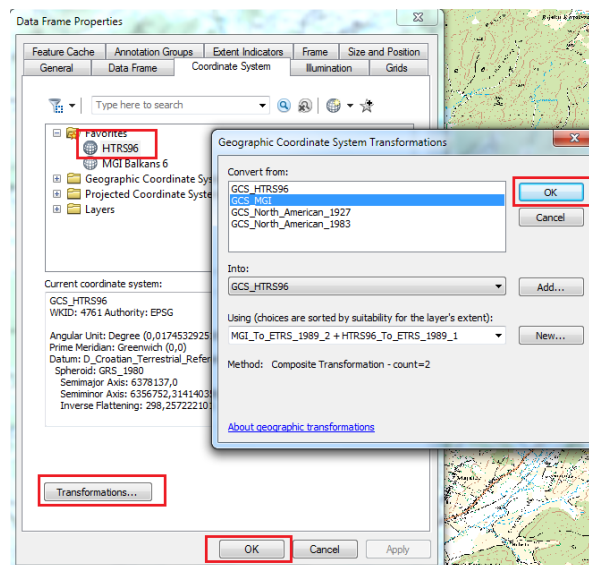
Data Frame Properties

Feature Cache | Annotation Groups | Extent Indicators | Frame | Size and Position
General | Data Frame | Coordinate System | Illumination | Grids

Type here to search

Favorites
HTRS96
MGI Balkans 6
Geographic Coordinate Sys
Projected Coordinate Syste
Layers

Current coordinate system:
GCS_HTRS96
WKID: 4761 Authority: EPSG

Angular Unit: Degree (0,0174532925
Prime Meridian: Greenwich (0,0)
Datum: D_Croatian_Terrestrial_Refer
Spheroid: GRS_1980
Semimajor Axis: 6378137,0
Semiminor Axis: 6356752,3141403
Inverse Flattening: 298,25722210

Transformations...

OK | Cancel | Apply

Geographic Coordinate System Transformations

Convert from:
GCS_HTRS96
GCS_MGI
GCS_North_American_1927
GCS_North_American_1983

OK
Cancel

Into:
GCS_HTRS96
Add...

Using (choices are sorted by suitability for the layer's extent):
MGI_To_ETRS_1989_2 + HTRS96_To_ETRS_1989_1
New...

Method: Composite Transformation - count=2

About geographic transformations